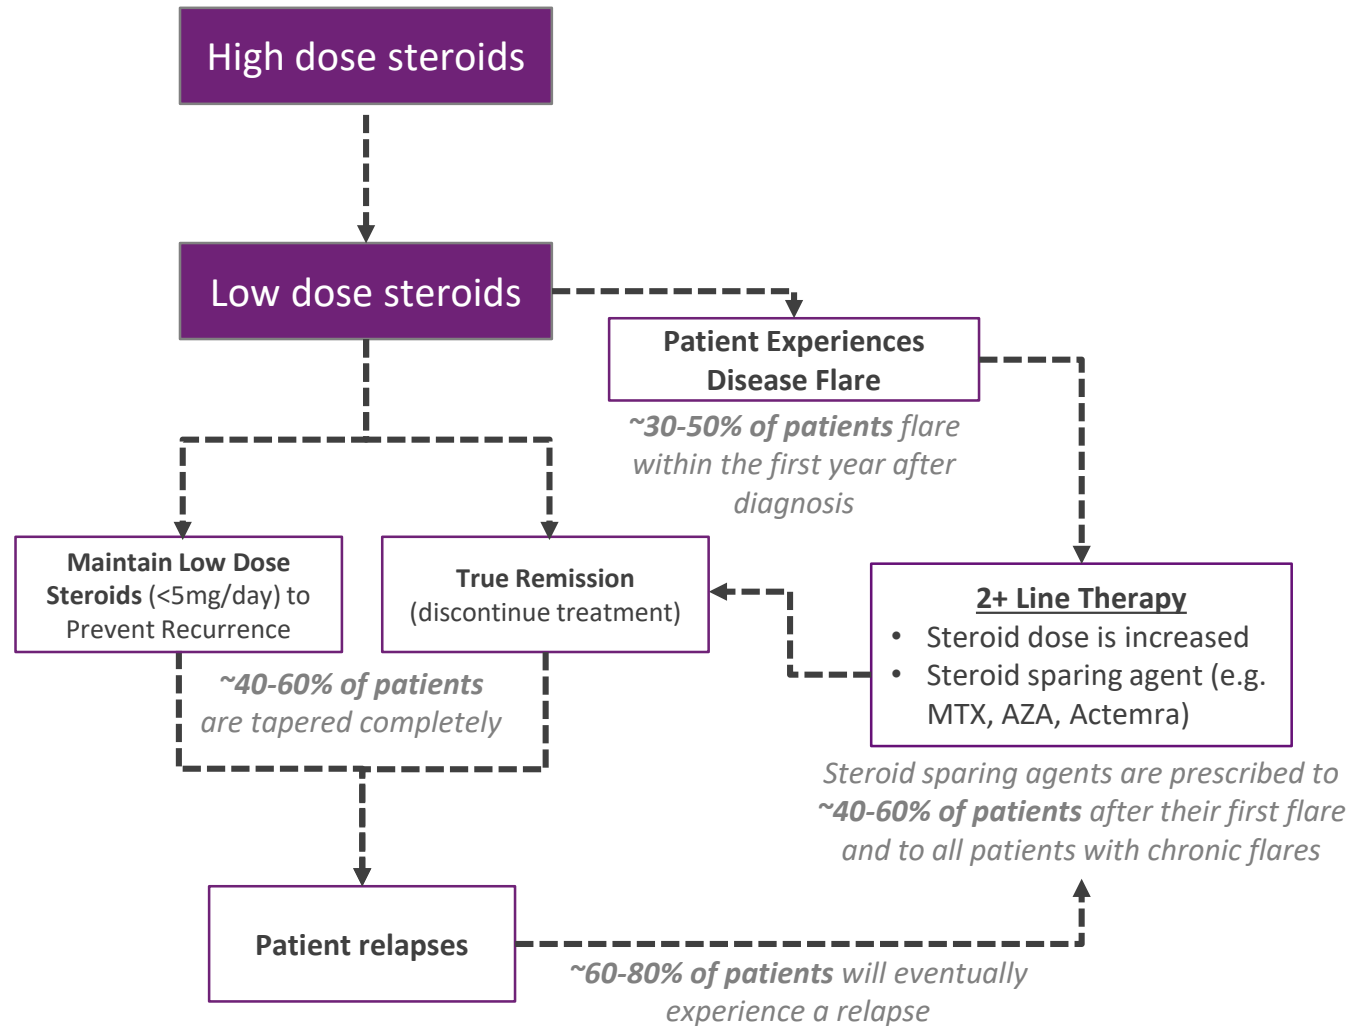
High dose steroids

Low dose steroids

Patient Experiences Disease Flare

~30-50% of patients flare within the first year after diagnosis

Maintain Low Dose Steroids (<5mg/day) to Prevent Recurrence

True Remission (discontinue treatment)

~40-60% of patients are tapered completely

2+ Line Therapy
• Steroid dose is increased
• Steroid sparing agent (e.g. MTX, AZA, Actemra)

Steroid sparing agents are prescribed to ~40-60% of patients after their first flare and to all patients with chronic flares

Patient relapses

~60-80% of patients will eventually experience a relapse